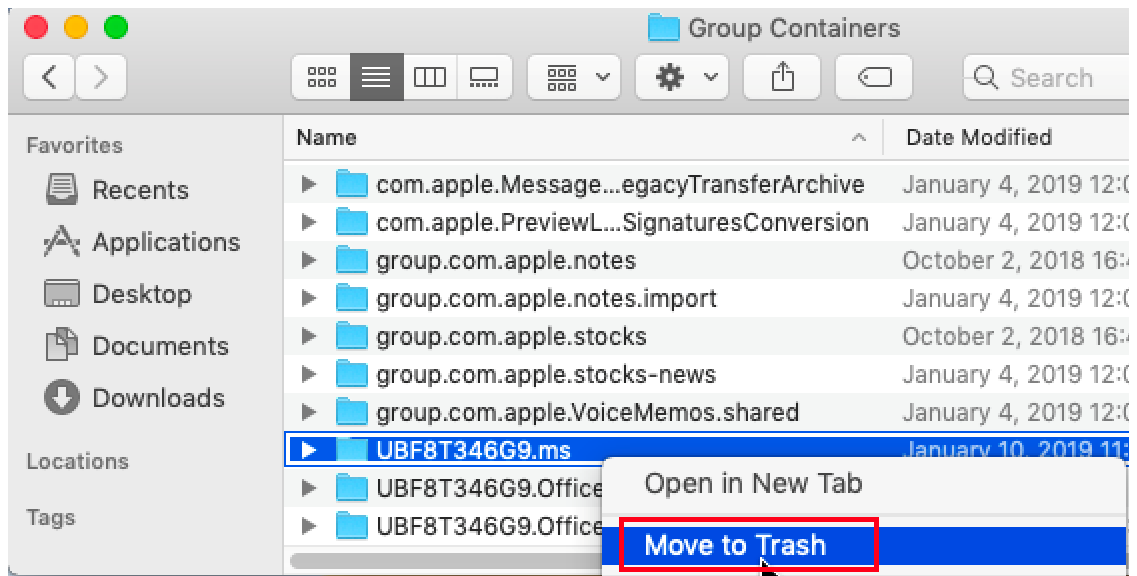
Group Containers

Search

Favorites
Recents
Applications
Desktop
Documents
Downloads

Locations

Tags

| Name | Date Modified |
|---|---|
| com.apple.Message...egacyTransferArchive | January 4, 2019 12:0 |
| com.apple.PreviewL...SignaturesConversion | January 4, 2019 12:0 |
| group.com.apple.notes | October 2, 2018 16:4 |
| group.com.apple.notes.import | January 4, 2019 12:0 |
| group.com.apple.stocks | October 2, 2018 16:4 |
| group.com.apple.stocks-news | January 4, 2019 12:0 |
| group.com.apple.VoiceMemos.shared | January 4, 2019 12:0 |
| UBF8T346G9.ms | January 10, 2019 11: |
| UBF8T346G9.Office | |
| UBF8T346G9.Office | |

Open in New Tab
Move to Trash